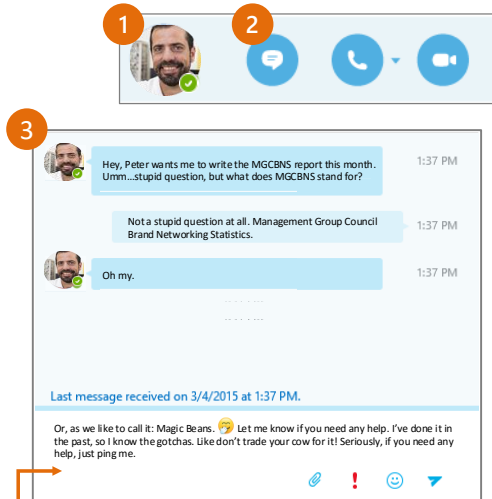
1

2

3

Hey, Peter wants me to write the MGCBNS report this month. Umm...stupid question, but what does MGCBNS stand for?

1:37 PM

Not a stupid question at all. Management Group Council Brand Networking Statistics.

1:37 PM

Oh my.

1:37 PM

Last message received on 3/4/2015 at 1:37 PM.

Or, as we like to call it: Magic Beans. Let me know if you need any help. I've done it in the past, so I know the gotchas. Like don't trade your cow for it! Seriously, if you need any help, just ping me.